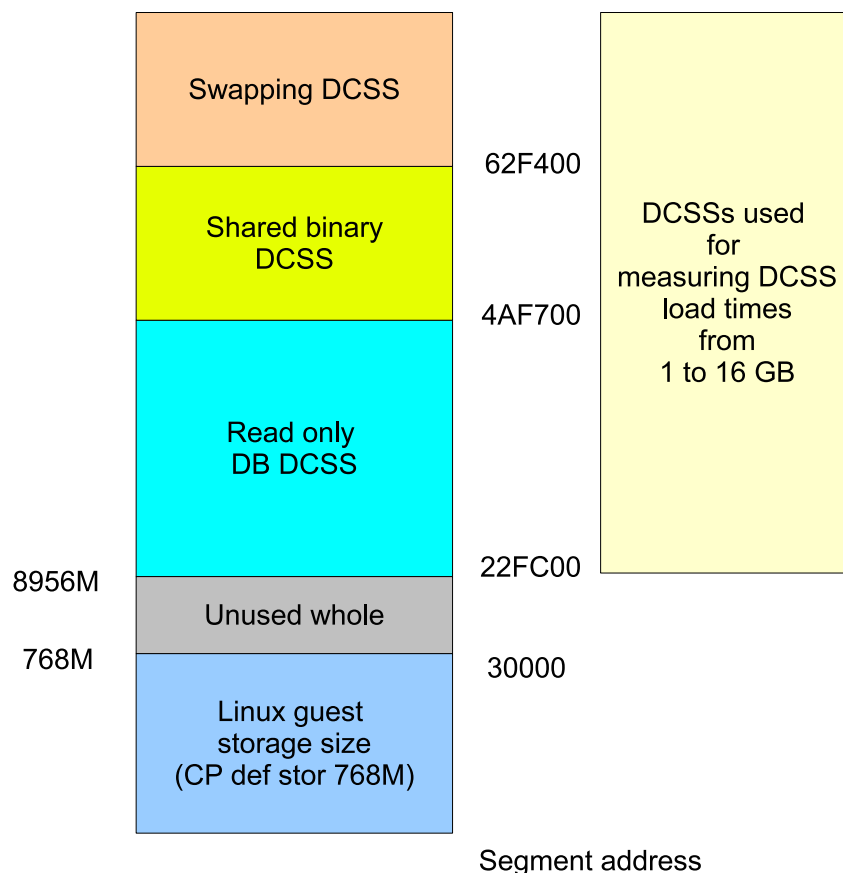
Swapping DCSS

62F400

Shared binary DCSS

4AF700

Read only DB DCSS

DCSSs used for measuring DCSS load times from 1 to 16 GB

8956M

22FC00

Unused whole

768M

30000

Linux guest storage size (CP def stor 768M)

Segment address